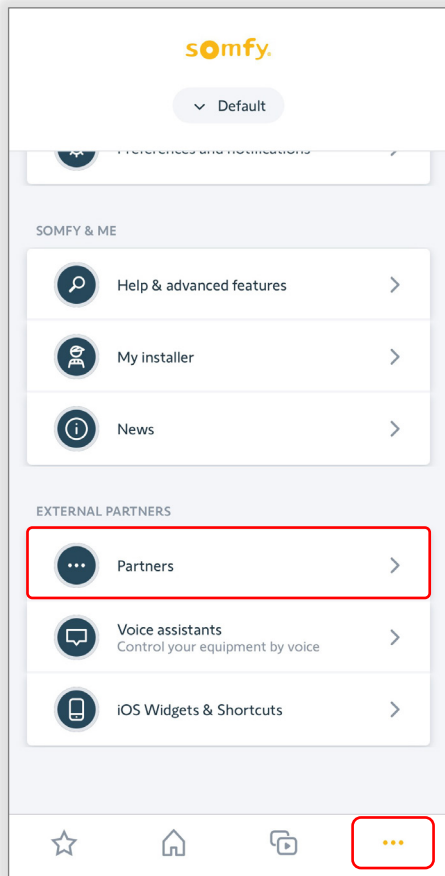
somfy

Default

Preferences and notifications

SOMFY & ME

Help & advanced features

My installer

News

EXTERNAL PARTNERS

Partners

Voice assistants
Control your equipment by voice

iOS Widgets & Shortcuts